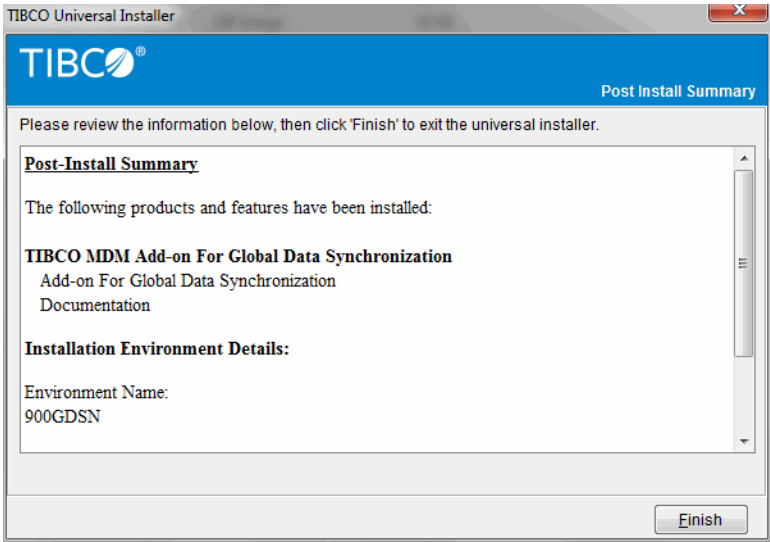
TIBCO Universal Installer

TIBCO®

Post Install Summary

Please review the information below, then click 'Finish' to exit the universal installer.

Post-Install Summary

The following products and features have been installed:

TIBCO MDM Add-on For Global Data Synchronization
Add-on For Global Data Synchronization
Documentation

Installation Environment Details:

Environment Name:
900GDSN

Finish